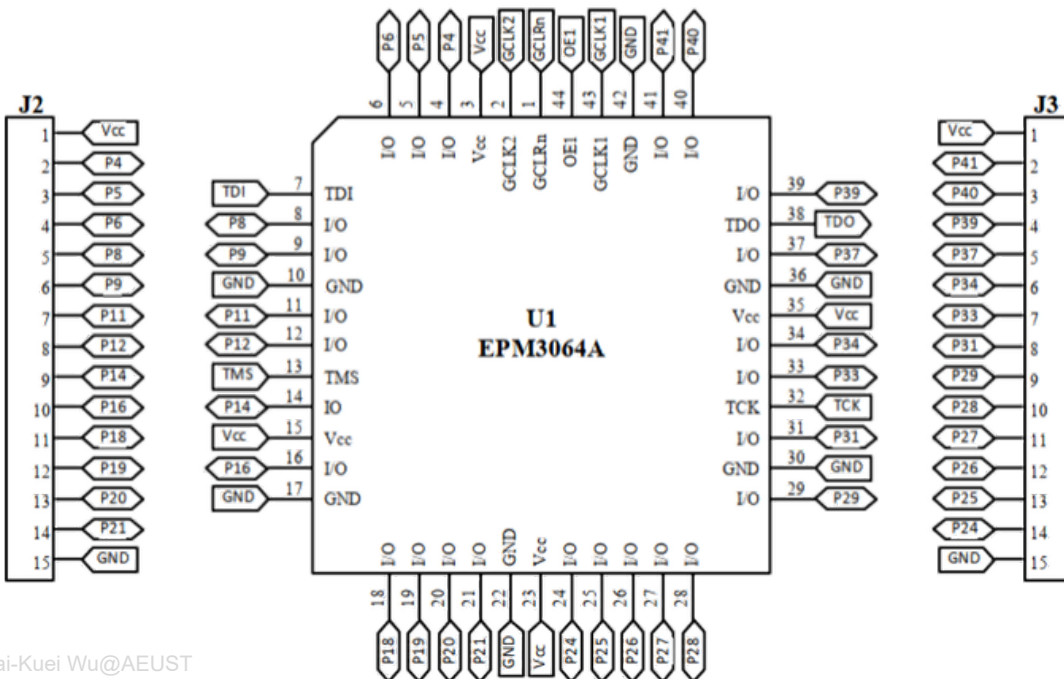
P6 P5 P4 Vcc GCLK2 GCLRn OE1 GCLK1 GND P41 P40

6 5 4 3 2 1 44 43 42 41 40

I/O I/O I/O Vcc GCLK2 GCLRn OE1 GCLK1 GND I/O I/O

J2

1 Vcc
2 P4
3 P5
4 P6
5 P8
6 P9
7 P11
8 P12
9 P14
10 P16
11 P18
12 P19
13 P20
14 P21
15 GND

TDI 7 TDI
P8 8 I/O
P9 9 I/O
GND 10 GND
P11 11 I/O
P12 12 I/O
TMS 13 TMS
P14 14 IO
Vcc 15 Vcc
P16 16 I/O
GND 17 GND

U1
EPM3064A

I/O 39 P39
TDO 38 TDO
I/O 37 P37
GND 36 GND
Vcc 35 Vcc
I/O 34 P34
I/O 33 P33
TCK 32 TCK
I/O 31 P31
GND 30 GND
I/O 29 P29

J3

Vcc 1
P41 2
P40 3
P39 4
P37 5
P34 6
P33 7
P31 8
P29 9
P28 10
P27 11
P26 12
P25 13
P24 14
GND 15

I/O I/O I/O I/O GND Vcc I/O I/O I/O I/O I/O

18 19 20 21 22 23 24 25 26 27 28

P18 P19 P20 P21 GND Vcc P24 P25 P26 P27 P28

ai-Kuei Wu@AEUST